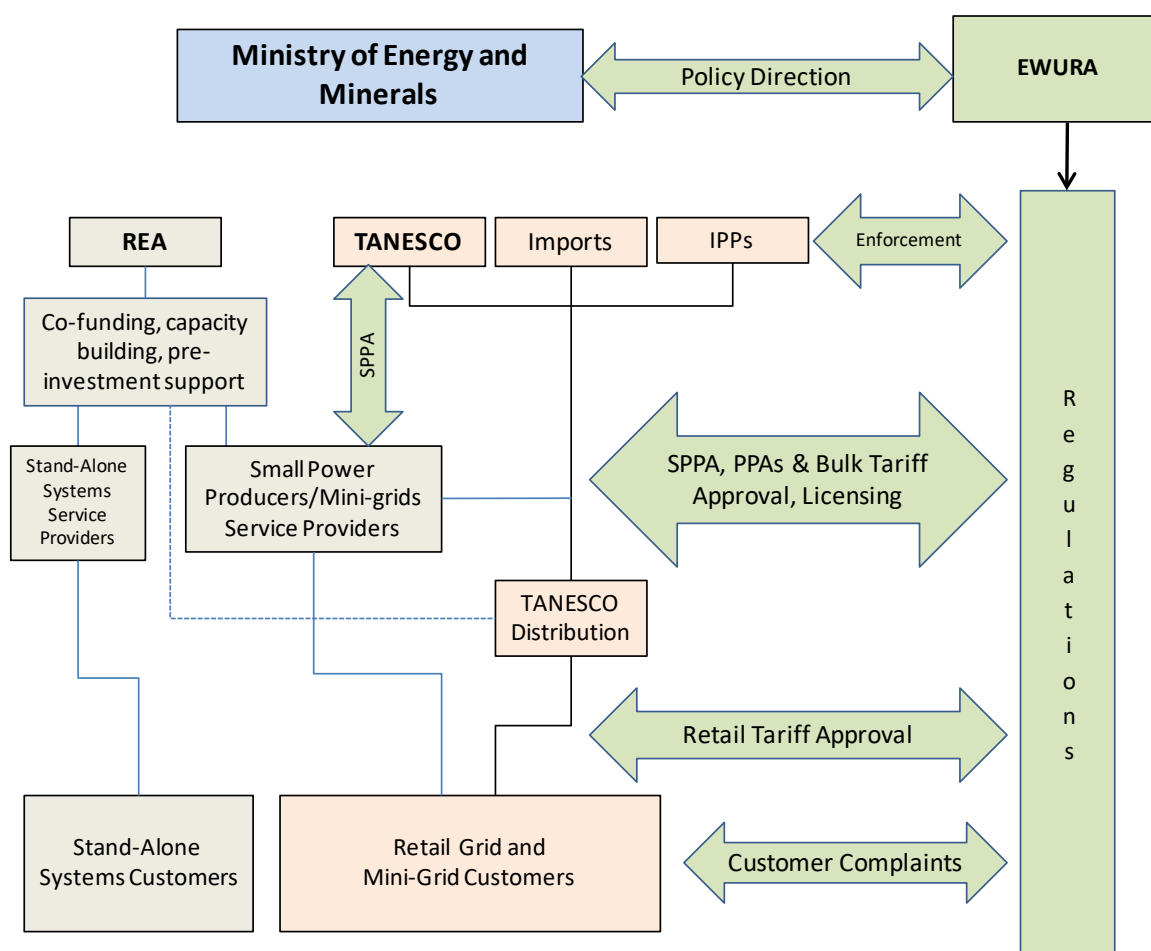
Ministry of Energy and Minerals

Policy Direction

EWURA

REA

TANESCO

Imports

IPPs

Enforcement

Co-funding, capacity building, pre-investment support

SPPA

Regulations

Stand-Alone Systems Service Providers

Small Power Producers/Mini-grids Service Providers

SPPA, PPAs & Bulk Tariff Approval, Licensing

TANESCO Distribution

Retail Tariff Approval

Stand-Alone Systems Customers

Retail Grid and Mini-Grid Customers

Customer Complaints